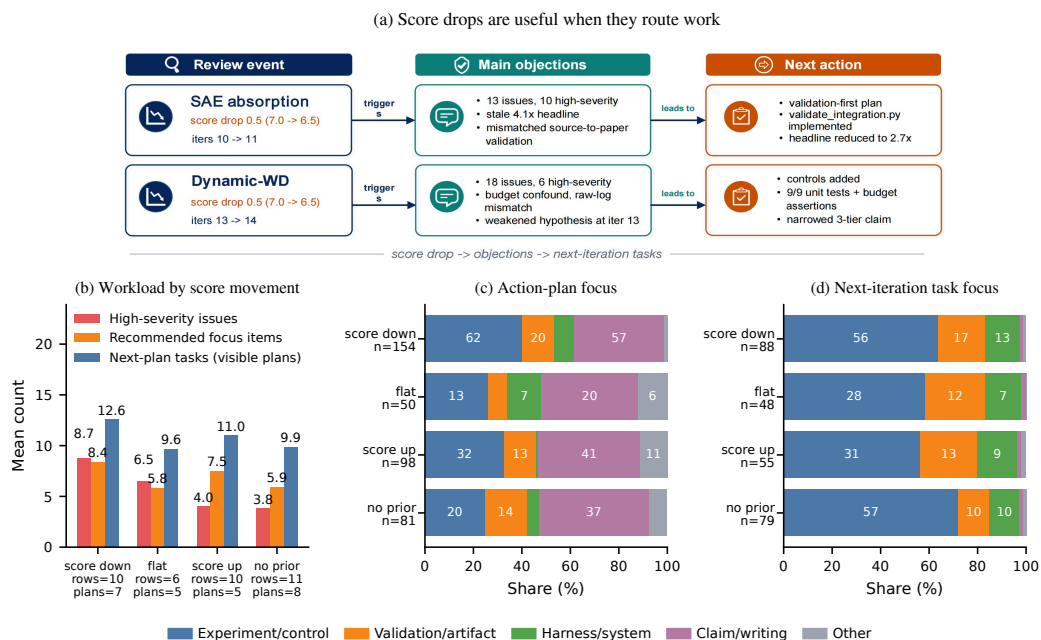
(a) Score drops are useful when they route work

Review event

SAE absorption
score drop 0.5 (7.0 -> 6.5)
iters 10 -> 11

Dynamic-WD
score drop 0.5 (7.0 -> 6.5)
iters 13 -> 14

triggers

triggers

Main objections

• 13 issues, 10 high-severity
• stale 4.1x headline
• mismatched source-to-paper validation

• 18 issues, 6 high-severity
• budget confound, raw-log mismatch
• weakened hypothesis at iter 13

leads to

leads to

Next action

• validation-first plan
• validate_integration.py implemented
• headline reduced to 2.7x

• controls added
• 9/9 unit tests + budget assertions
• narrowed 3-tier claim

score drop -> objections -> next-iteration tasks

(b) Workload by score movement

High-severity issues
Recommended focus items
Next-plan tasks (visible plans)

Mean count
0
5
10
15
20

8.7 8.4 12.6
6.5 5.8 9.6
4.0 7.5 11.0
3.8 5.9 9.9

score down rows=10 plans=7
flat rows=6 plans=5
score up rows=10 plans=5
no prior rows=11 plans=8

(c) Action-plan focus

score down n=154: 62, 20, 57
flat n=50: 13, 7, 20, 6
score up n=98: 32, 13, 41, 11
no prior n=81: 20, 14, 37

0 20 40 60 80 100
Share (%)

(d) Next-iteration task focus

score down n=88: 56, 17, 13
flat n=48: 28, 12, 7
score up n=55: 31, 13, 9
no prior n=79: 57, 10, 10

0 20 40 60 80 100
Share (%)

Experiment/control
Validation/artifact
Harness/system
Claim/writing
Other